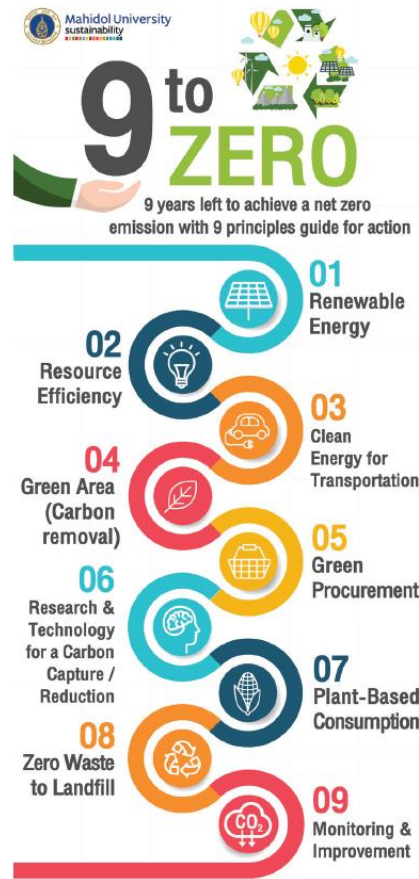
Mahidol University
sustainability

9 to ZERO

9 years left to achieve a net zero emission with 9 principles guide for action

01
Renewable Energy

02
Resource Efficiency

03
Clean Energy for Transportation

04
Green Area (Carbon removal)

05
Green Procurement

06
Research & Technology for a Carbon Capture / Reduction

07
Plant-Based Consumption

08
Zero Waste to Landfill

09
Monitoring & Improvement

$CO_2$